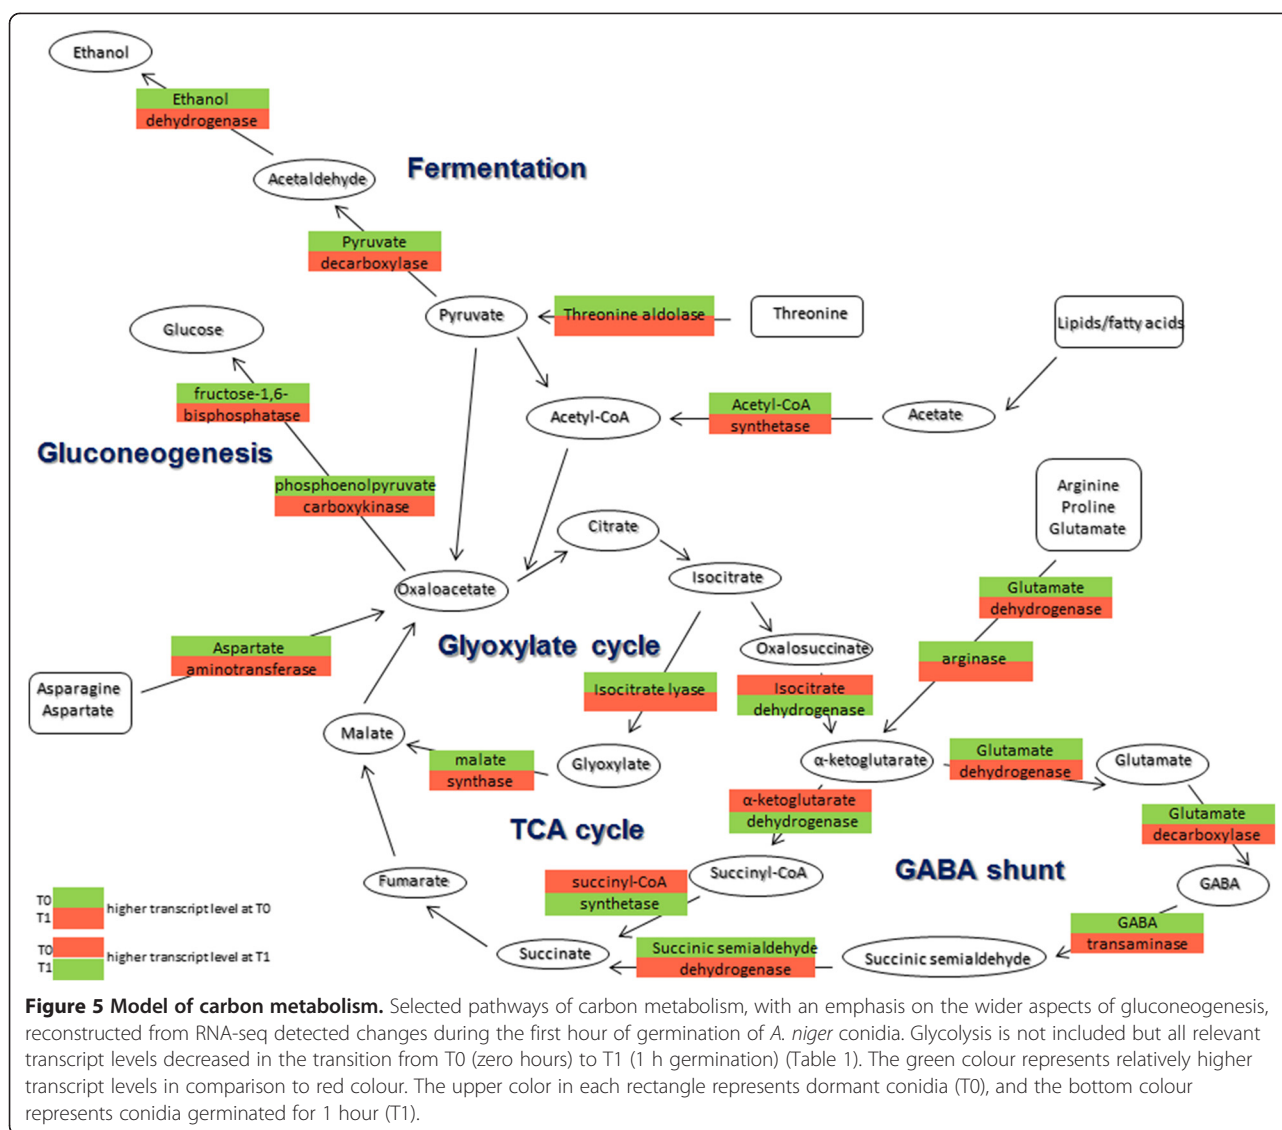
Ethanol

Ethanol dehydrogenase

Acetaldehyde

Fermentation

Pyruvate decarboxylase

Pyruvate

Threonine aldolase

Threonine

Lipids/fatty acids

Glucose

fructose-1,6-bisphosphatase

Acetyl-CoA

Acetyl-CoA synthetase

Acetate

Gluconeogenesis

phosphoenolpyruvate carboxykinase

Arginine Proline Glutamate

Citrate

Oxaloacetate

Isocitrate

Glutamate dehydrogenase

Glyoxylate cycle

Oxalosuccinate

Aspartate aminotransferase

arginase

Asparagine Aspartate

Isocitrate lyase

Isocitrate dehydrogenase

Malate

α-ketoglutarate

Glutamate dehydrogenase

Glutamate

malate synthase

Glyoxylate

α-ketoglutarate dehydrogenase

Glutamate decarboxylase

TCA cycle

GABA shunt

Succinyl-CoA

Fumarate

succinyl-CoA synthetase

GABA

T0
T1
higher transcript level at T0

GABA transaminase

Succinic semialdehyde dehydrogenase

Succinate

Succinic semialdehyde

T0
T1
higher transcript level at T1

**Figure 5 Model of carbon metabolism.** Selected pathways of carbon metabolism, with an emphasis on the wider aspects of gluconeogenesis, reconstructed from RNA-seq detected changes during the first hour of germination of *A. niger* conidia. Glycolysis is not included but all relevant transcript levels decreased in the transition from T0 (zero hours) to T1 (1 h germination) (Table 1). The green colour represents relatively higher transcript levels in comparison to red colour. The upper color in each rectangle represents dormant conidia (T0), and the bottom colour represents conidia germinated for 1 hour (T1).